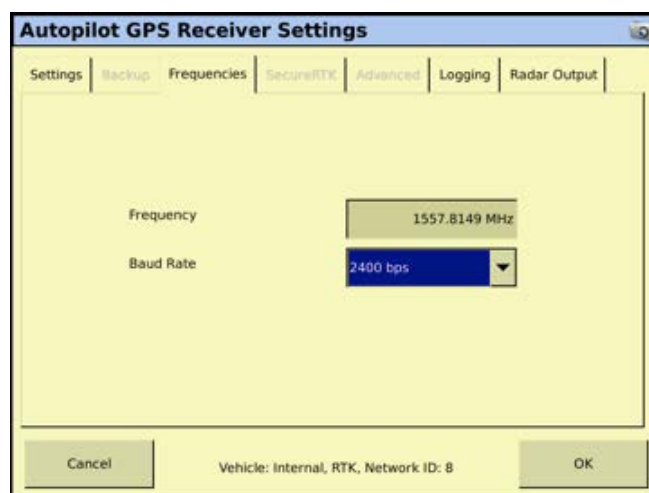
Autopilot GPS Receiver Settings

Settings | Backup | Frequencies | SecureRTK | Advanced | Logging | Radar Output

Frequency 1557.8149 MHz

Baud Rate 2400 bps

Cancel

Vehicle: Internal, RTK, Network ID: 8

OK